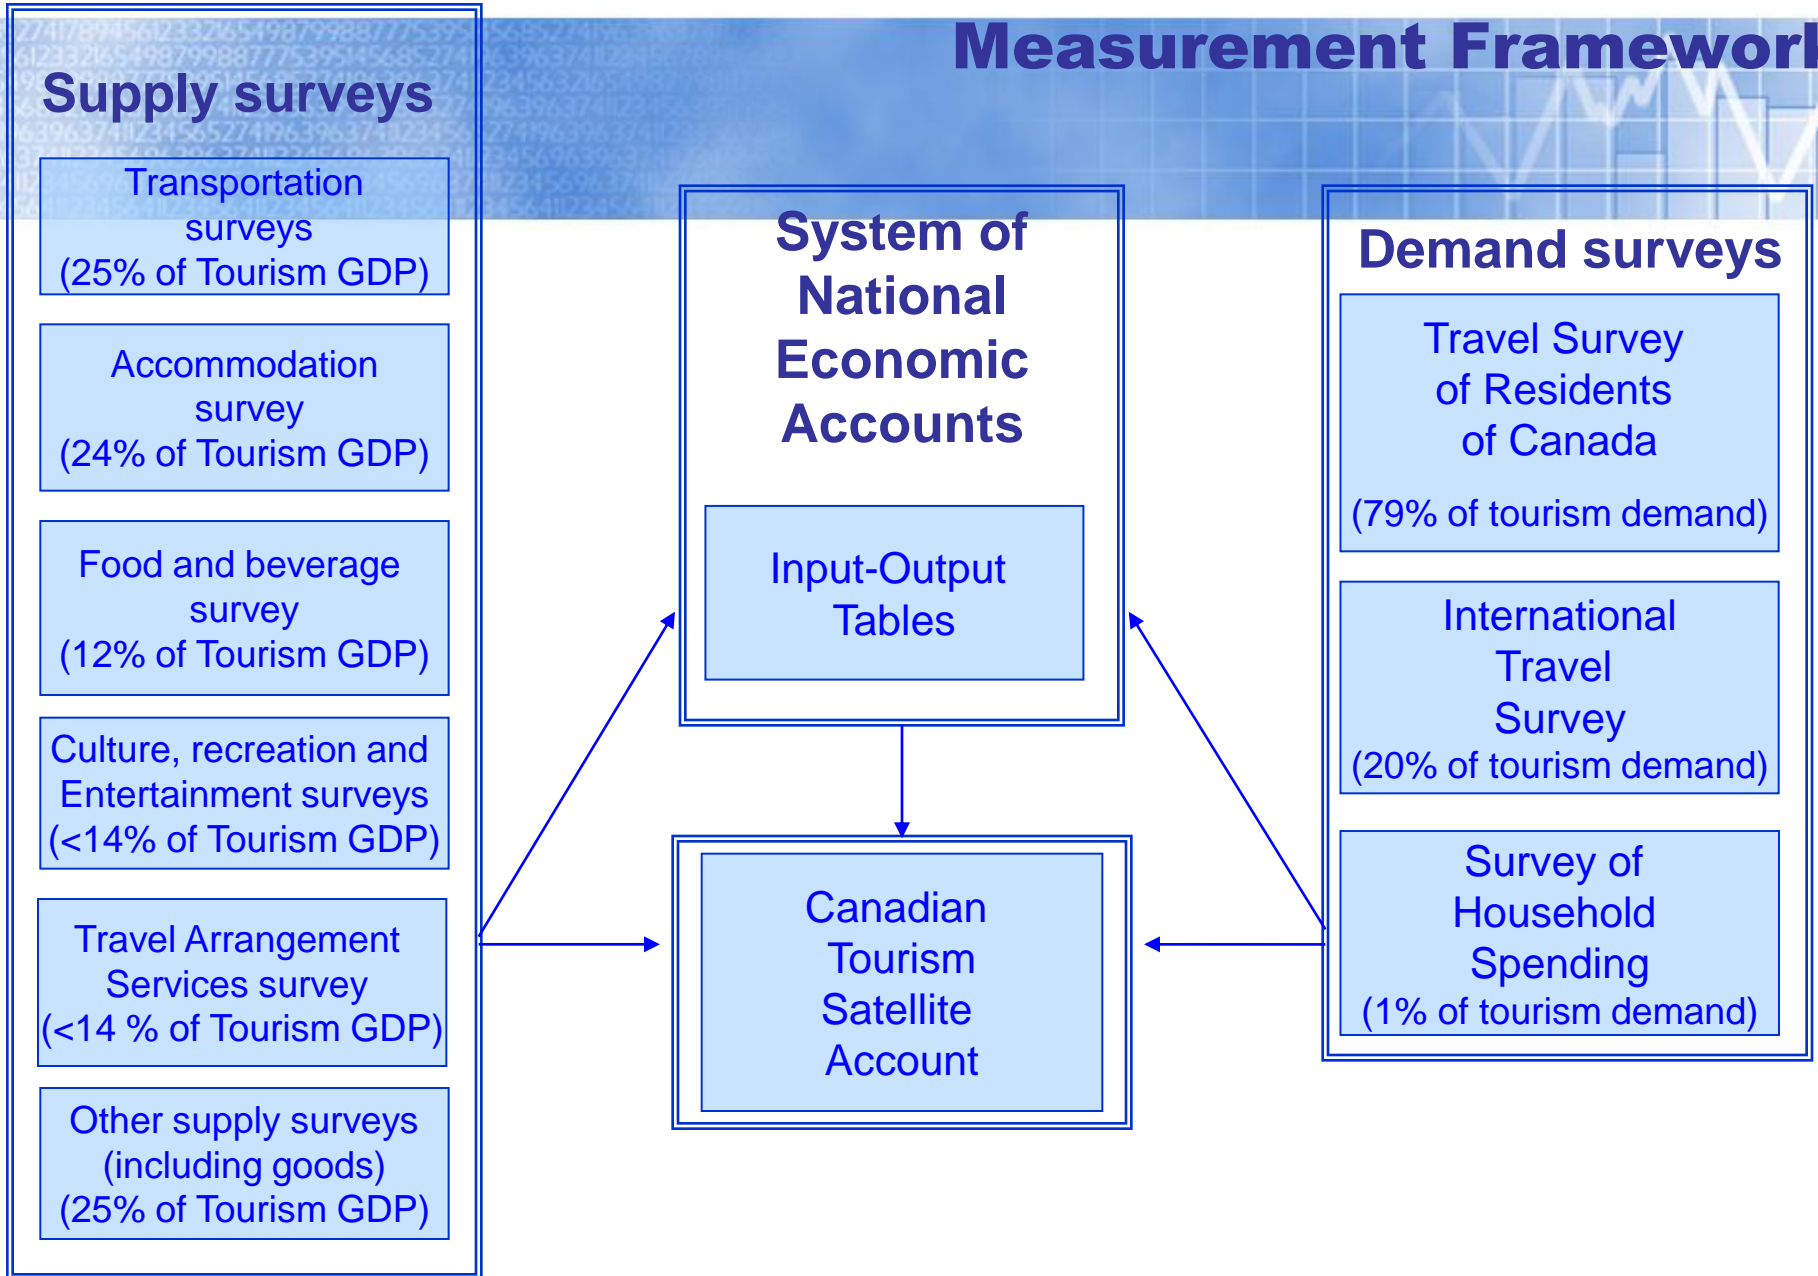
Measurement Framewor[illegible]

Supply surveys

Transportation surveys (25% of Tourism GDP)

Accommodation survey (24% of Tourism GDP)

Food and beverage survey (12% of Tourism GDP)

Culture, recreation and Entertainment surveys (<14% of Tourism GDP)

Travel Arrangement Services survey (<14 % of Tourism GDP)

Other supply surveys (including goods) (25% of Tourism GDP)

System of National Economic Accounts

Input-Output Tables

Canadian Tourism Satellite Account

Demand surveys

Travel Survey of Residents of Canada

(79% of tourism demand)

International Travel Survey (20% of tourism demand)

Survey of Household Spending (1% of tourism demand)